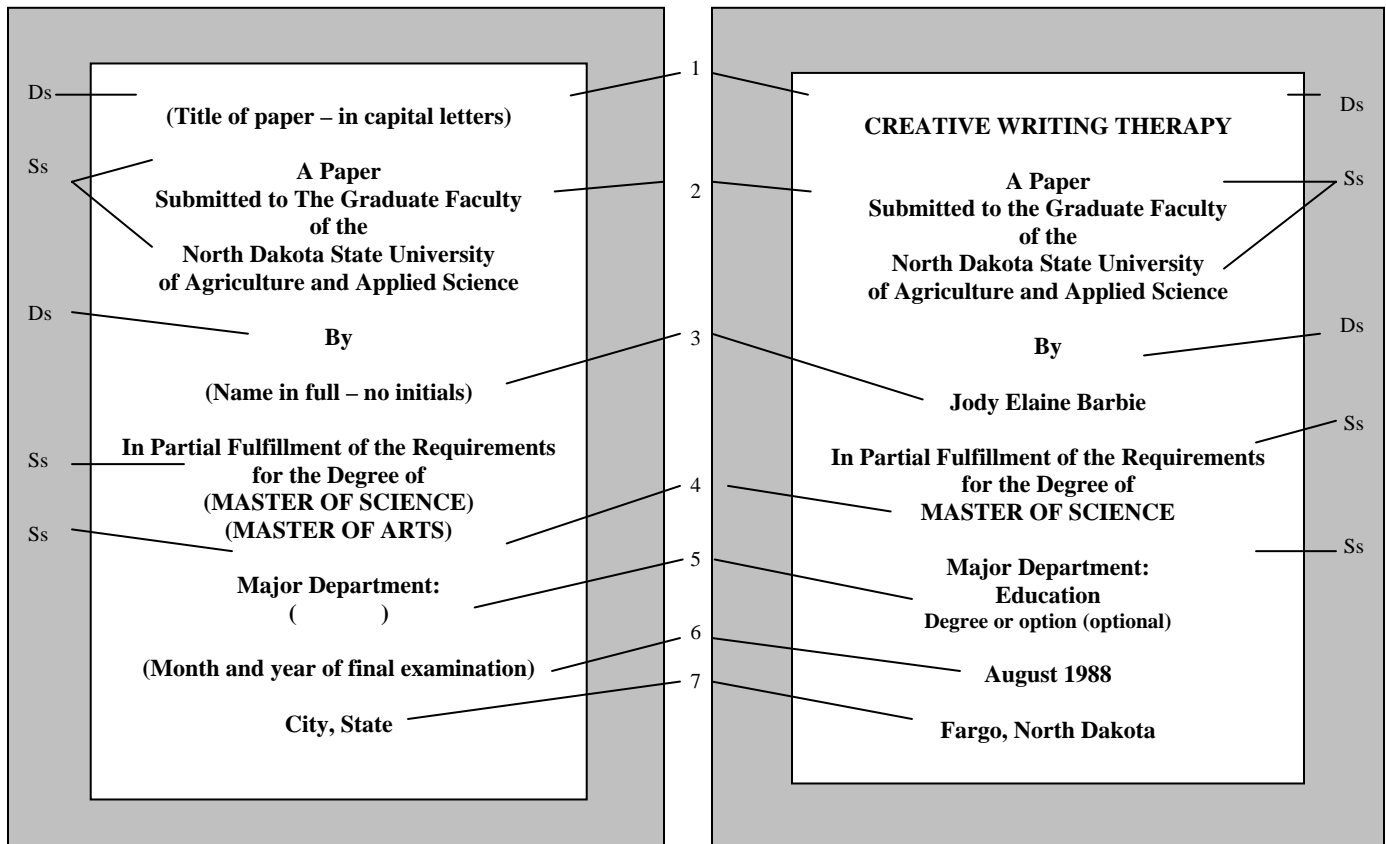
Ds

(Title of paper – in capital letters)

Ss

A Paper
Submitted to The Graduate Faculty
of the
North Dakota State University
of Agriculture and Applied Science

Ds

By

(Name in full – no initials)

In Partial Fulfillment of the Requirements
for the Degree of
(MASTER OF SCIENCE)
(MASTER OF ARTS)

Ss

Ss

Major Department:
( )

(Month and year of final examination)

City, State

1
2
3
4
5
6
7

Ds

CREATIVE WRITING THERAPY

A Paper
Submitted to the Graduate Faculty
of the
North Dakota State University
of Agriculture and Applied Science

Ss

By

Ds

Jody Elaine Barbie

Ss

In Partial Fulfillment of the Requirements
for the Degree of
MASTER OF SCIENCE

Ss

Major Department:
Education
Degree or option (optional)

August 1988

Fargo, North Dakota